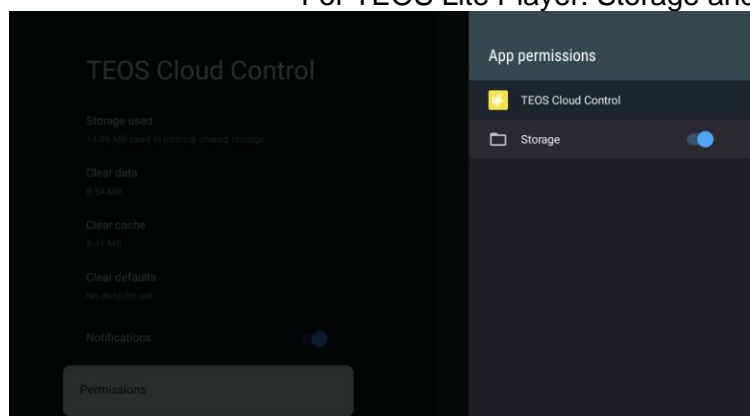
For TEOS Lite Player: Storage and

TEOS Cloud Control

Storage used
14.86 MB used in internal shared storage

Clear data
6.54 MB

Clear cache
6.41 MB

Clear defaults
No defaults set

Notifications

Permissions

App permissions

TEOS Cloud Control

Storage